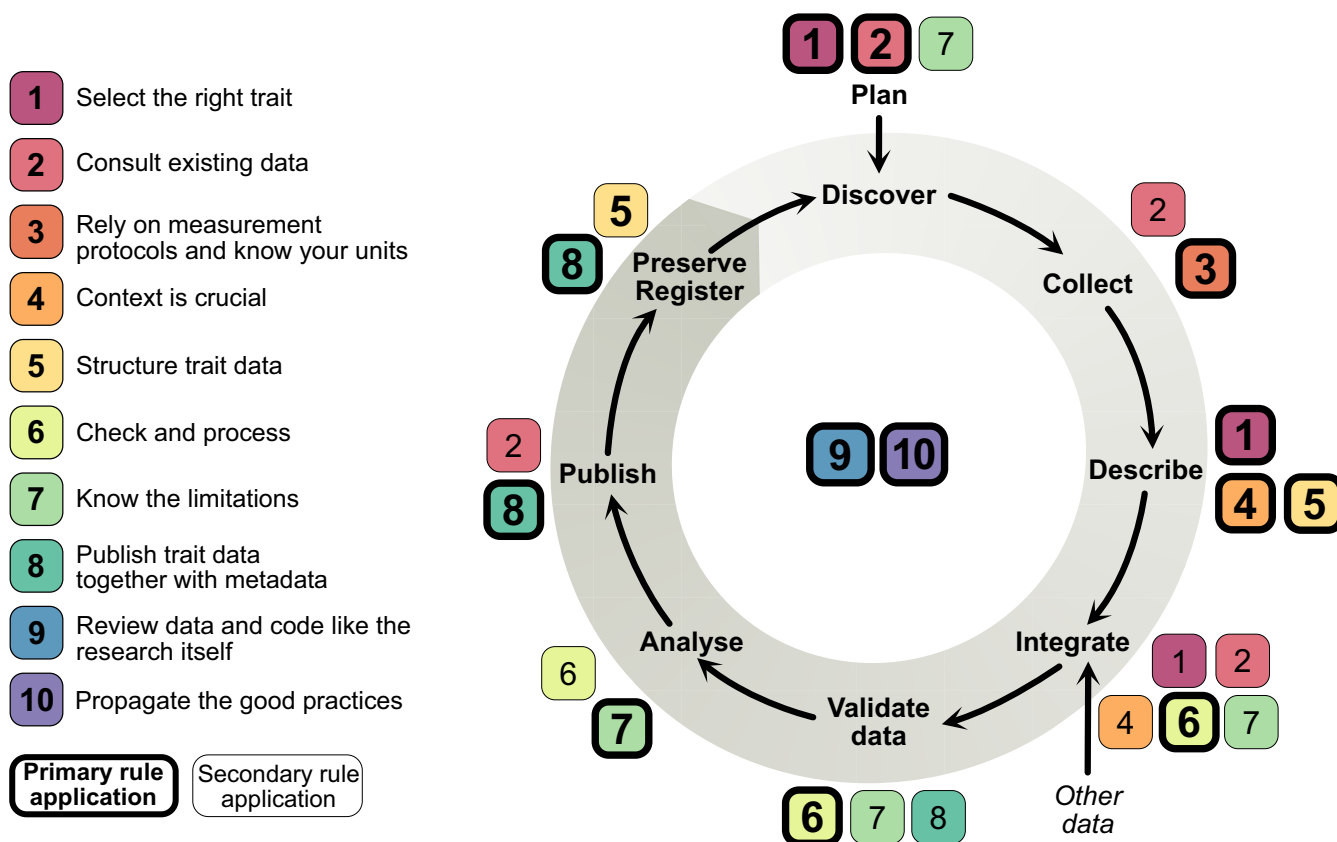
1 Select the right trait
2 Consult existing data
3 Rely on measurement protocols and know your units
4 Context is crucial
5 Structure trait data
6 Check and process
7 Know the limitations
8 Publish trait data together with metadata
9 Review data and code like the research itself
10 Propagate the good practices

Primary rule application
Secondary rule application

1 2 7
Plan

Discover

2
3
Collect

1
Describe
4 5

Integrate
1 2
4 6 7

Other data

Validate data
6 7 8

6
7
Analyse

2
Publish
8

5
8
Preserve Register

9 10